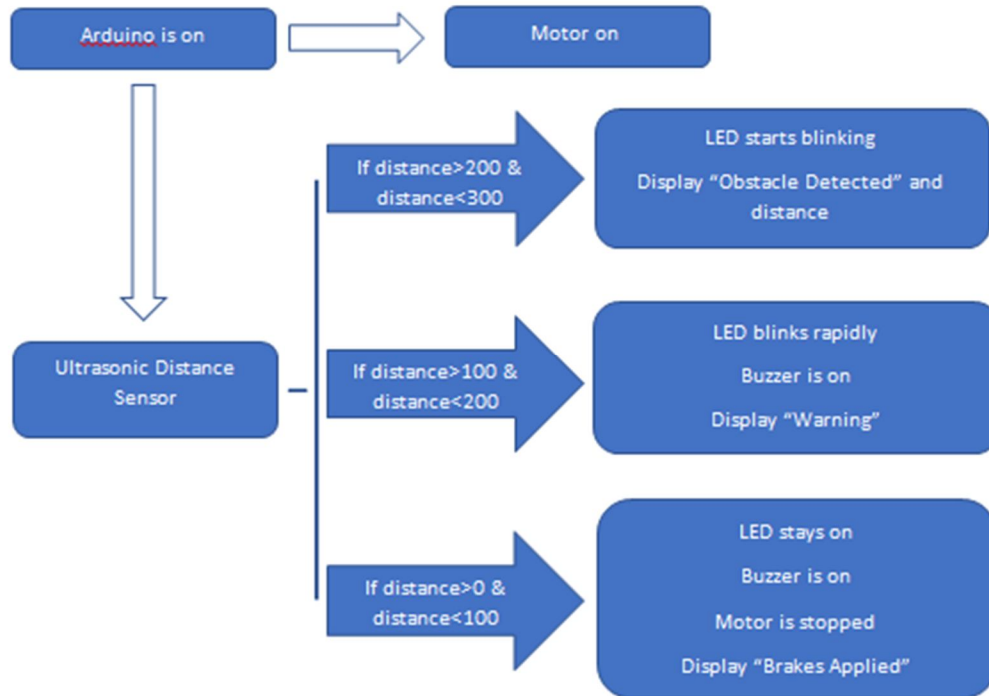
Arduino is on

Motor on

Ultrasonic Distance Sensor

If distance>200 & distance<300

LED starts blinking

Display “Obstacle Detected” and distance

If distance>100 & distance<200

LED blinks rapidly

Buzzer is on

Display “Warning”

If distance>0 & distance<100

LED stays on

Buzzer is on

Motor is stopped

Display “Brakes Applied”